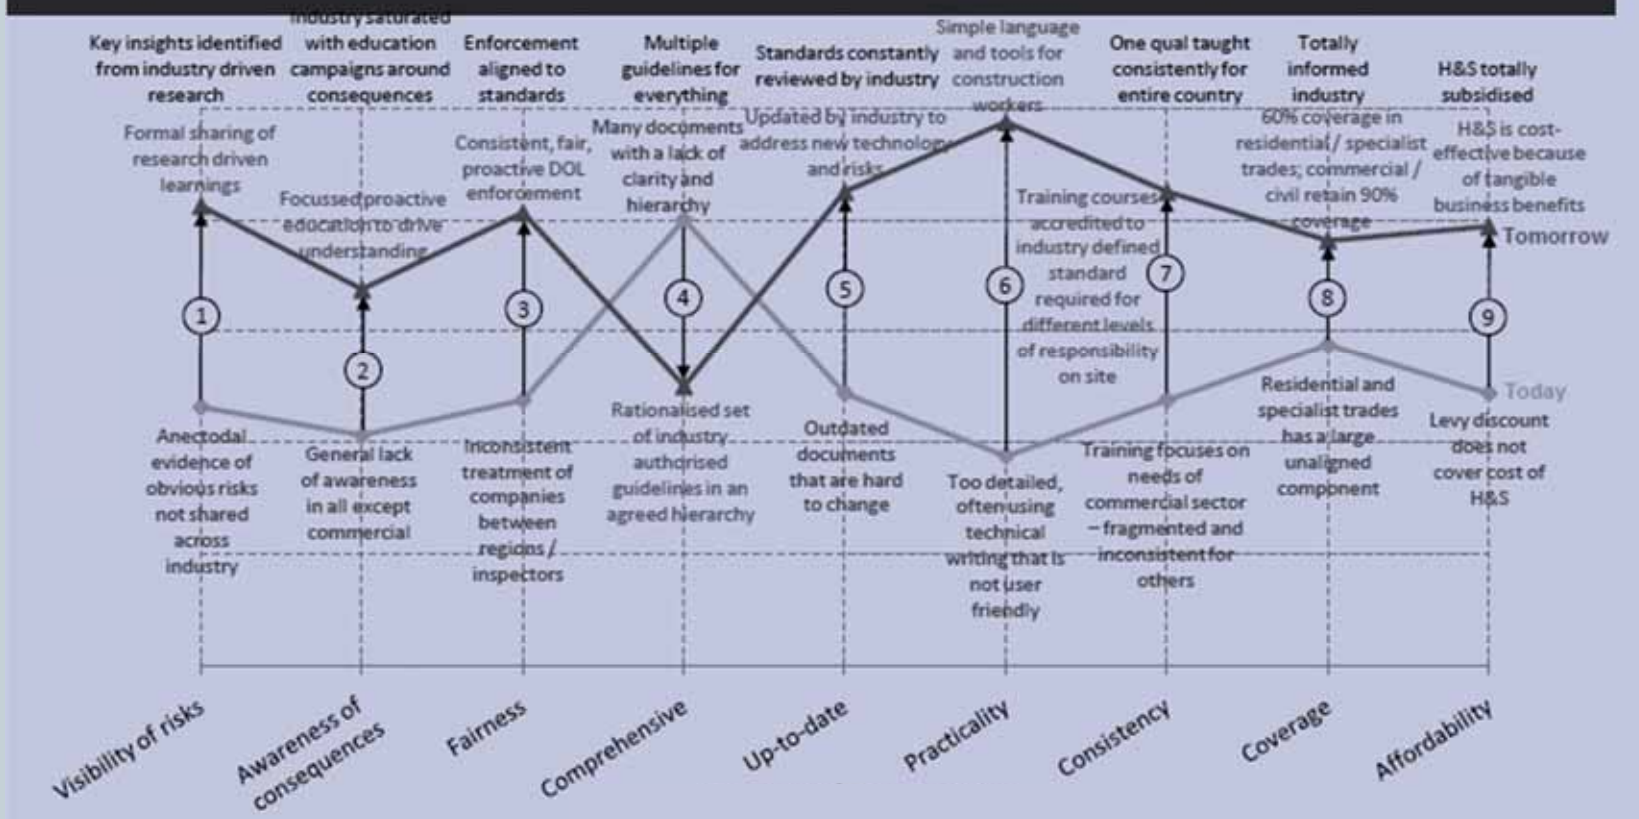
Key insights identified from industry driven research

Industry saturated with education campaigns around consequences

Enforcement aligned to standards

Multiple guidelines for everything

Standards constantly reviewed by industry

Simple language and tools for construction workers

One qual taught consistently for entire country

Totally informed industry

H&S totally subsidised

Formal sharing of research driven learnings

Focussed proactive education to drive understanding

Consistent, fair, proactive DOL enforcement

Many documents with a lack of clarity and hierarchy

Updated by industry to address new technology and risks

Training courses accredited to industry defined standard required for different levels of responsibility on site

60% coverage in residential / specialist trades; commercial / civil retain 90% coverage

H&S is cost-effective because of tangible business benefits

Tomorrow

1

2

3

4

5

6

7

8

9

Today

Anecdotal evidence of obvious risks not shared across industry

General lack of awareness in all except commercial

Inconsistent treatment of companies between regions / inspectors

Rationalised set of industry authorised guidelines in an agreed hierarchy

Outdated documents that are hard to change

Too detailed, often using technical writing that is not user friendly

Training focuses on needs of commercial sector – fragmented and inconsistent for others

Residential and specialist trades has a large unaligned component

Levy discount does not cover cost of H&S

Visibility of risks

Awareness of consequences

Fairness

Comprehensive

Up-to-date

Practicality

Consistency

Coverage

Affordability